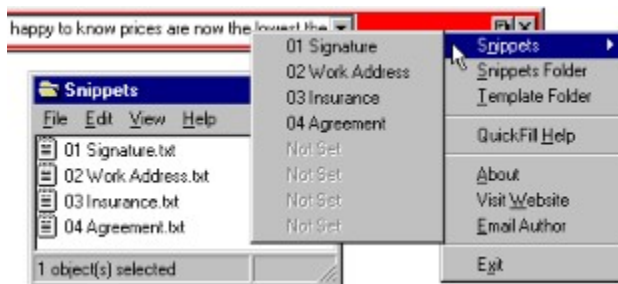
happy to know prices are now the lowest the

Snippets
File Edit View Help
01 Signature.txt
02 Work Address.txt
03 Insurance.txt
04 Agreement.txt
1 object(s) selected

01 Signature
02 Work Address
03 Insurance
04 Agreement
Not Set
Not Set
Not Set
Not Set

Snippets
Snippets Folder
Template Folder
QuickFill Help
About
Visit Website
Email Author
Exit